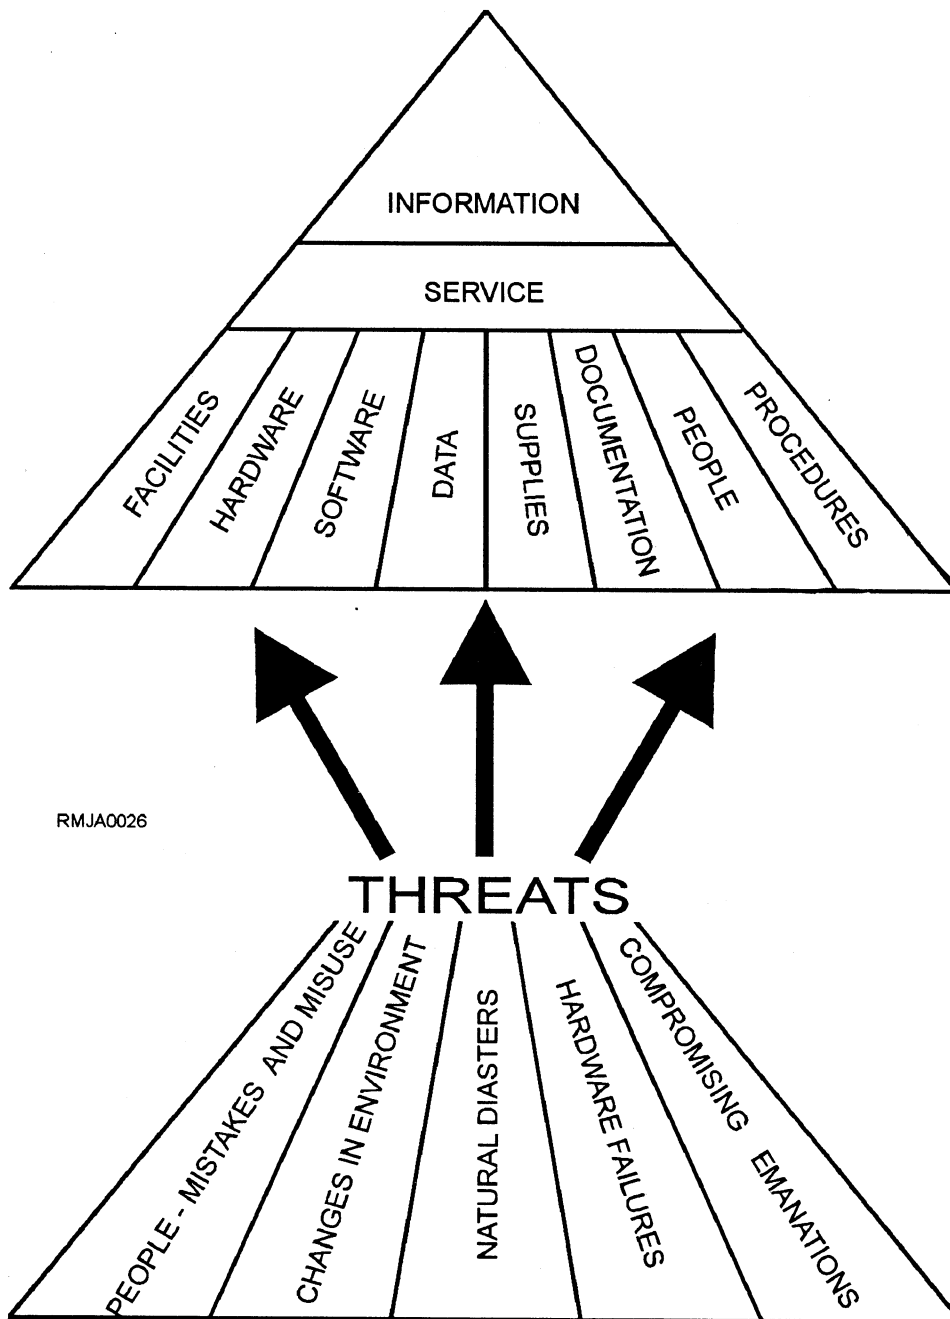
INFORMATION

SERVICE

FACILITIES

HARDWARE

SOFTWARE

DATA

SUPPLIES

DOCUMENTATION

PEOPLE

PROCEDURES

RMJA0026

THREATS

PEOPLE - MISTAKES AND MISUSE

CHANGES IN ENVIRONMENT

NATURAL DIASTERS

HARDWARE FAILURES

COMPROMISING EMANATIONS